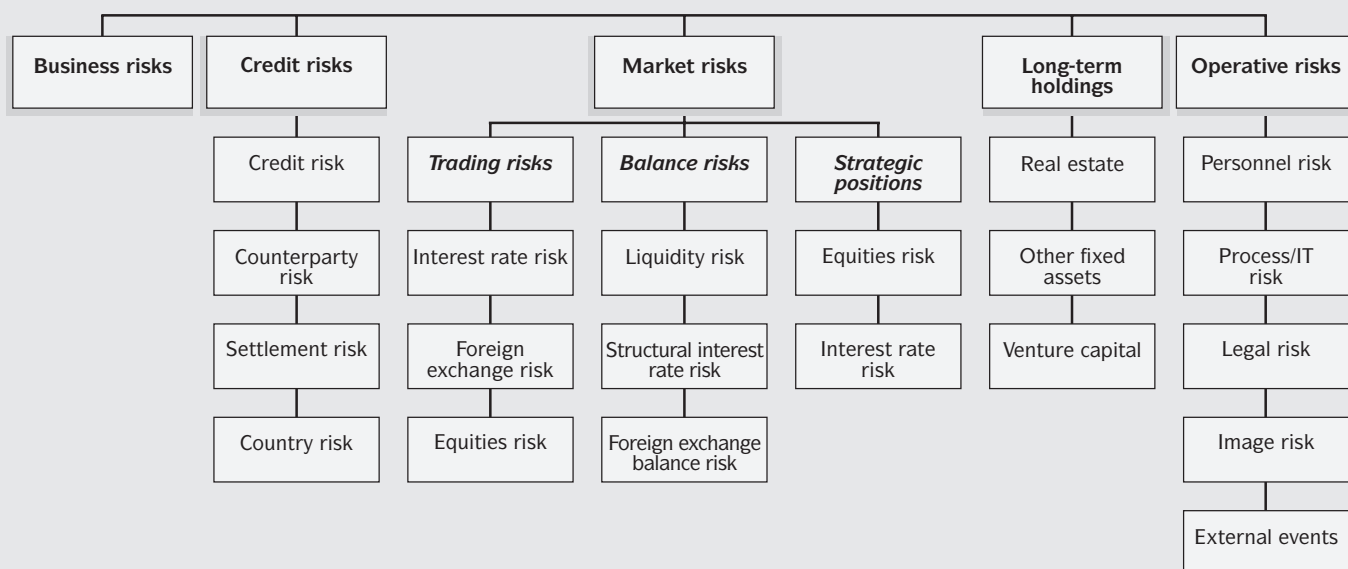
Business risks

Credit risks

Credit risk

Counterparty risk

Settlement risk

Country risk

Market risks

*Trading risks*

Interest rate risk

Foreign exchange risk

Equities risk

*Balance risks*

Liquidity risk

Structural interest rate risk

Foreign exchange balance risk

*Strategic positions*

Equities risk

Interest rate risk

Long-term holdings

Real estate

Other fixed assets

Venture capital

Operative risks

Personnel risk

Process/IT risk

Legal risk

Image risk

External events